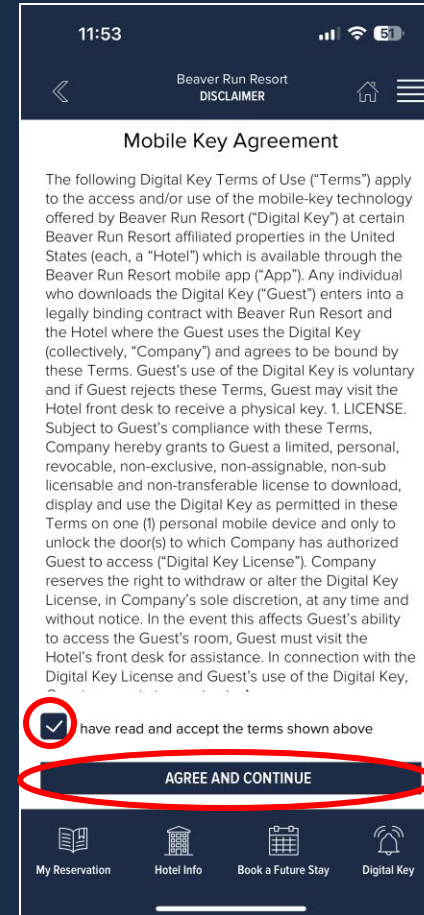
11:53

51

Beaver Run Resort
DISCLAIMER

Mobile Key Agreement

The following Digital Key Terms of Use ("Terms") apply to the access and/or use of the mobile-key technology offered by Beaver Run Resort ("Digital Key") at certain Beaver Run Resort affiliated properties in the United States (each, a "Hotel") which is available through the Beaver Run Resort mobile app ("App"). Any individual who downloads the Digital Key ("Guest") enters into a legally binding contract with Beaver Run Resort and the Hotel where the Guest uses the Digital Key (collectively, "Company") and agrees to be bound by these Terms. Guest's use of the Digital Key is voluntary and if Guest rejects these Terms, Guest may visit the Hotel front desk to receive a physical key. 1. LICENSE. Subject to Guest's compliance with these Terms, Company hereby grants to Guest a limited, personal, revocable, non-exclusive, non-assignable, non-sub licensable and non-transferable license to download, display and use the Digital Key as permitted in these Terms on one (1) personal mobile device and only to unlock the door(s) to which Company has authorized Guest to access ("Digital Key License"). Company reserves the right to withdraw or alter the Digital Key License, in Company's sole discretion, at any time and without notice. In the event this affects Guest's ability to access the Guest's room, Guest must visit the Hotel's front desk for assistance. In connection with the Digital Key License and Guest's use of the Digital Key, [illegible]

I have read and accept the terms shown above

AGREE AND CONTINUE

My Reservation
Hotel Info
Book a Future Stay
Digital Key